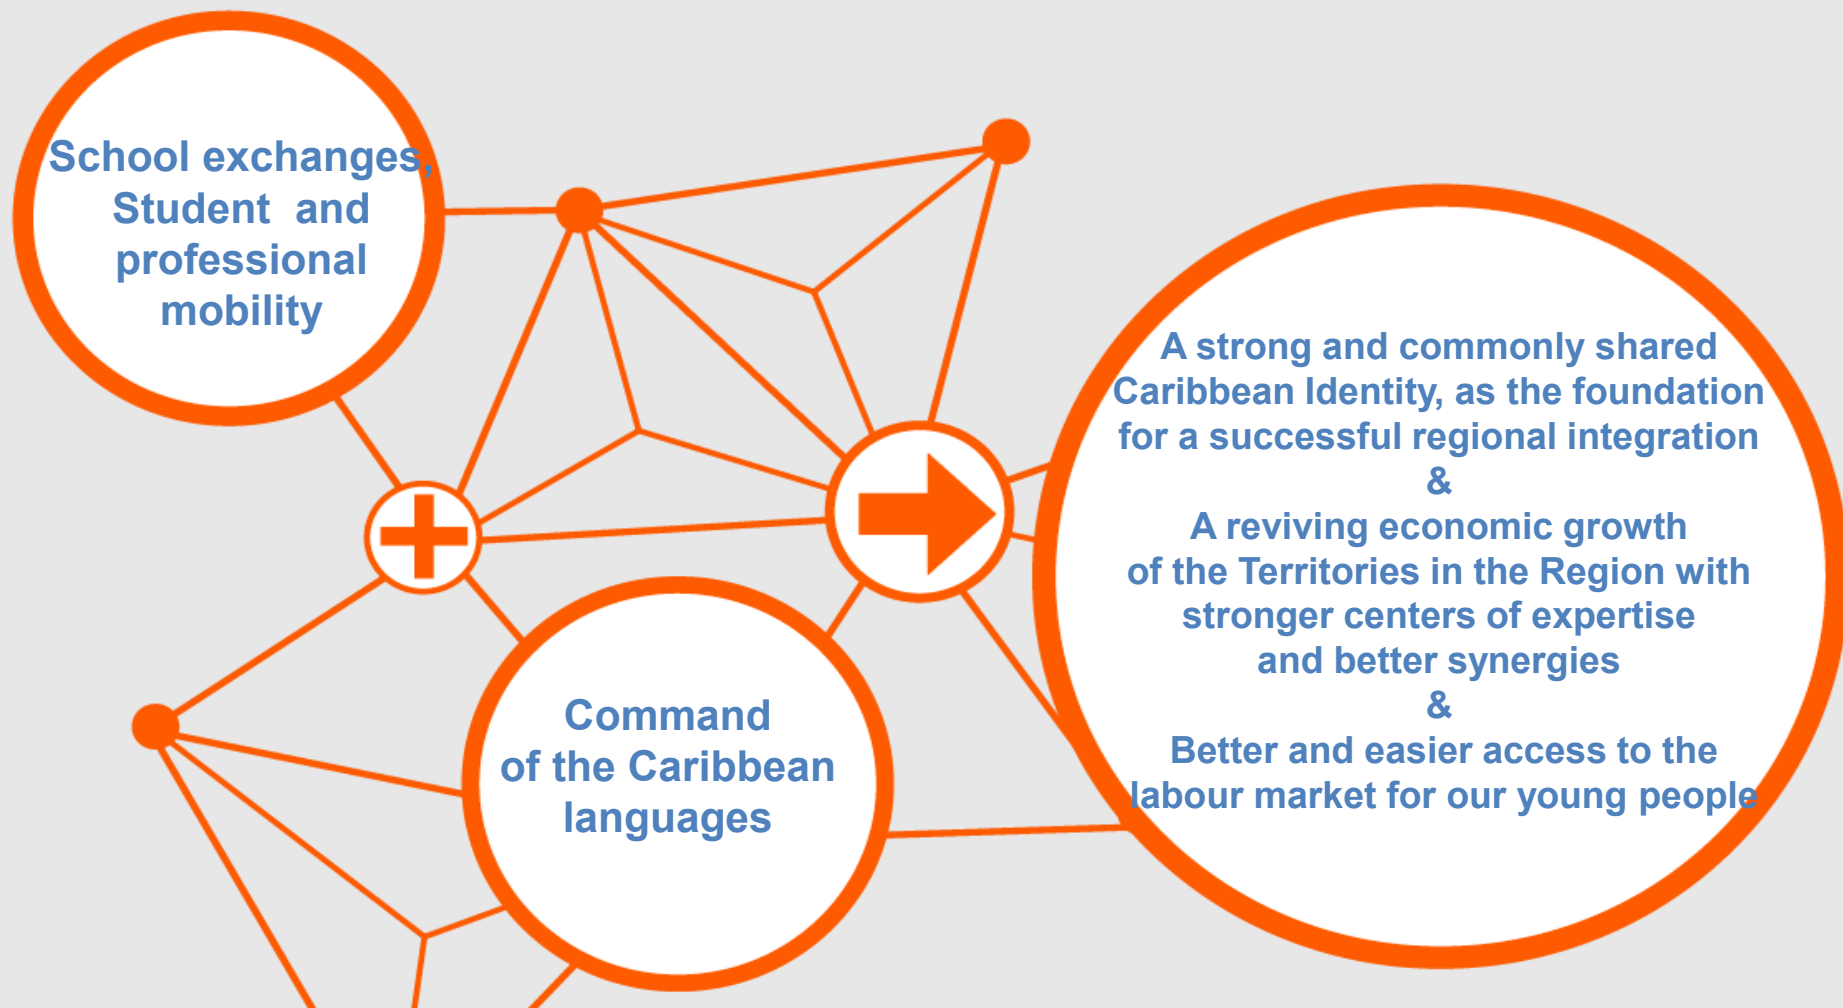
School exchanges, Student and professional mobility

Command of the Caribbean languages

A strong and commonly shared Caribbean Identity, as the foundation for a successful regional integration
&
A reviving economic growth of the Territories in the Region with stronger centers of expertise and better synergies
&
Better and easier access to the labour market for our young people